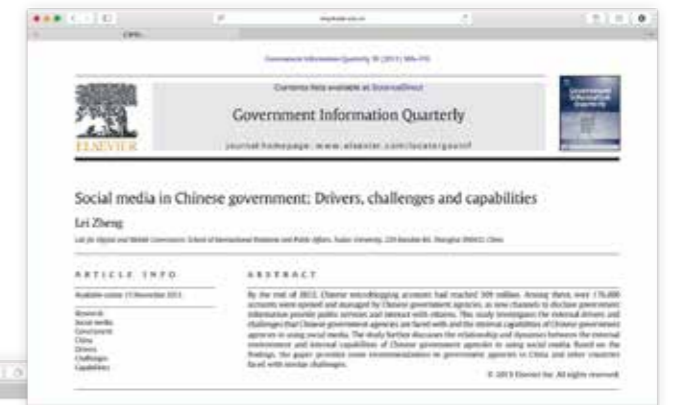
Government Information Quarterly 30 (2013) 369–376

Contents lists available at ScienceDirect

Government Information Quarterly

journal homepage: www.elsevier.com/locate/govinf

ELSEVIER

Government Information Quarterly

Social media in Chinese government: Drivers, challenges and capabilities

Lei Zheng

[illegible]

ARTICLE INFO

Available online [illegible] 2013

Keywords:
Social media
Government
China
Drivers
Challenges
Capabilities

ABSTRACT

By the end of 2012, Chinese microblogging accounts had reached 309 million. Among them, over 176,000 accounts were opened and managed by Chinese government agencies, as new channels to disclose government information provide public services and interact with citizens. This study investigates the external drivers and challenges that Chinese government agencies are faced with and the internal capabilities of Chinese government agencies in using social media. The study further discusses the relationship and dynamics between the external environment and internal capabilities of Chinese government agencies in using social media. Based on the findings, the paper provides some recommendations to government agencies in China and other countries faced with similar challenges.

© 2013 Elsevier Inc. All rights reserved.